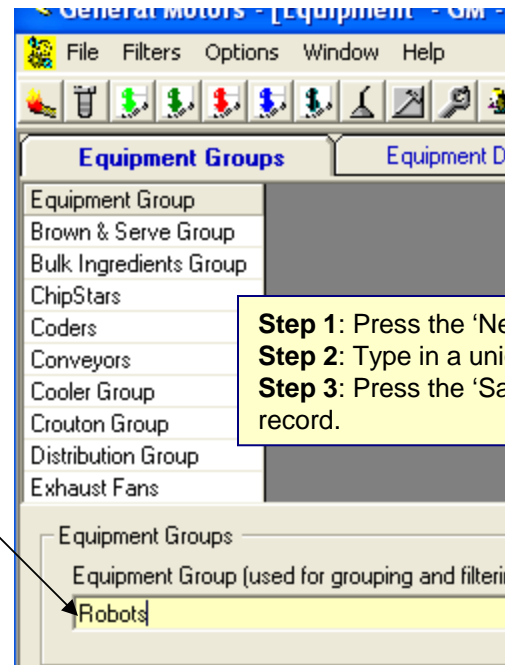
General Motors - [Equipment - GM -

File Filters Options Window Help

Equipment Groups

Equipment D

Equipment Group
Brown & Serve Group
Bulk Ingredients Group
ChipStars
Coders
Conveyors
Cooler Group
Crouton Group
Distribution Group
Exhaust Fans

**Step 1**: Press the 'Ne
**Step 2**: Type in a uni
**Step 3**: Press the 'Sa
record.

Equipment Groups

Equipment Group (used for grouping and filteri

Robots